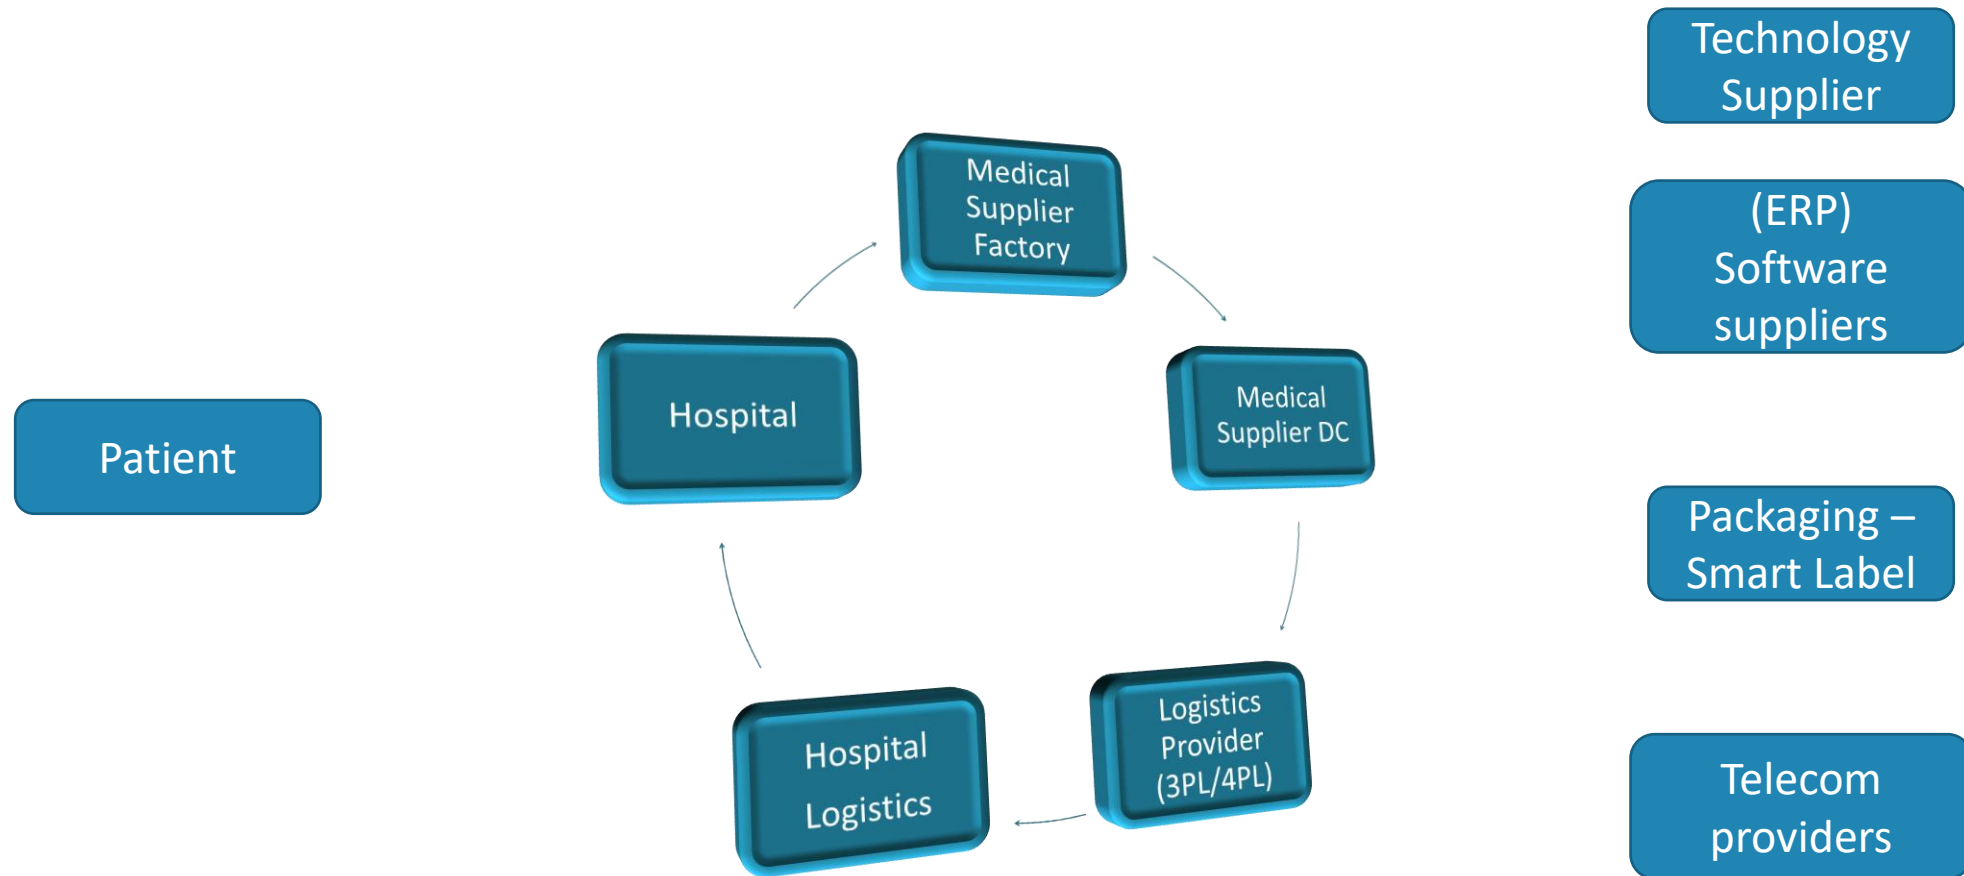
Technology Supplier

(ERP) Software suppliers

Packaging – Smart Label

Telecom providers

Patient

Medical Supplier Factory

Medical Supplier DC

Logistics Provider (3PL/4PL)

Hospital Logistics

Hospital